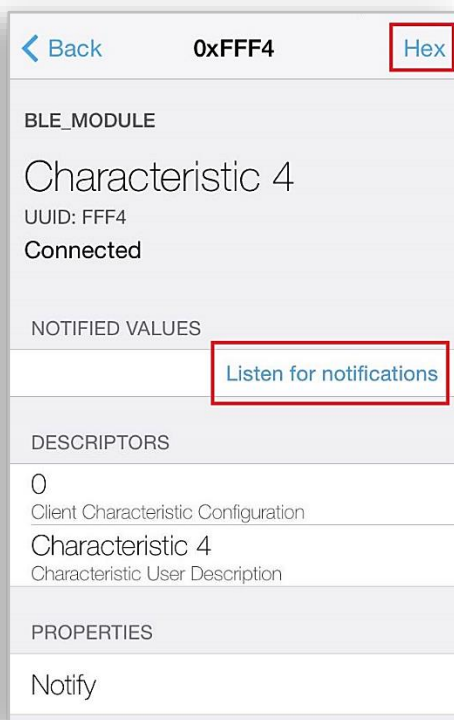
< Back 0xFFF4 Hex

BLE_MODULE

Characteristic 4
UUID: FFF4
Connected

NOTIFIED VALUES

Listen for notifications

DESCRIPTORS

0
Client Characteristic Configuration

Characteristic 4
Characteristic User Description

PROPERTIES

Notify